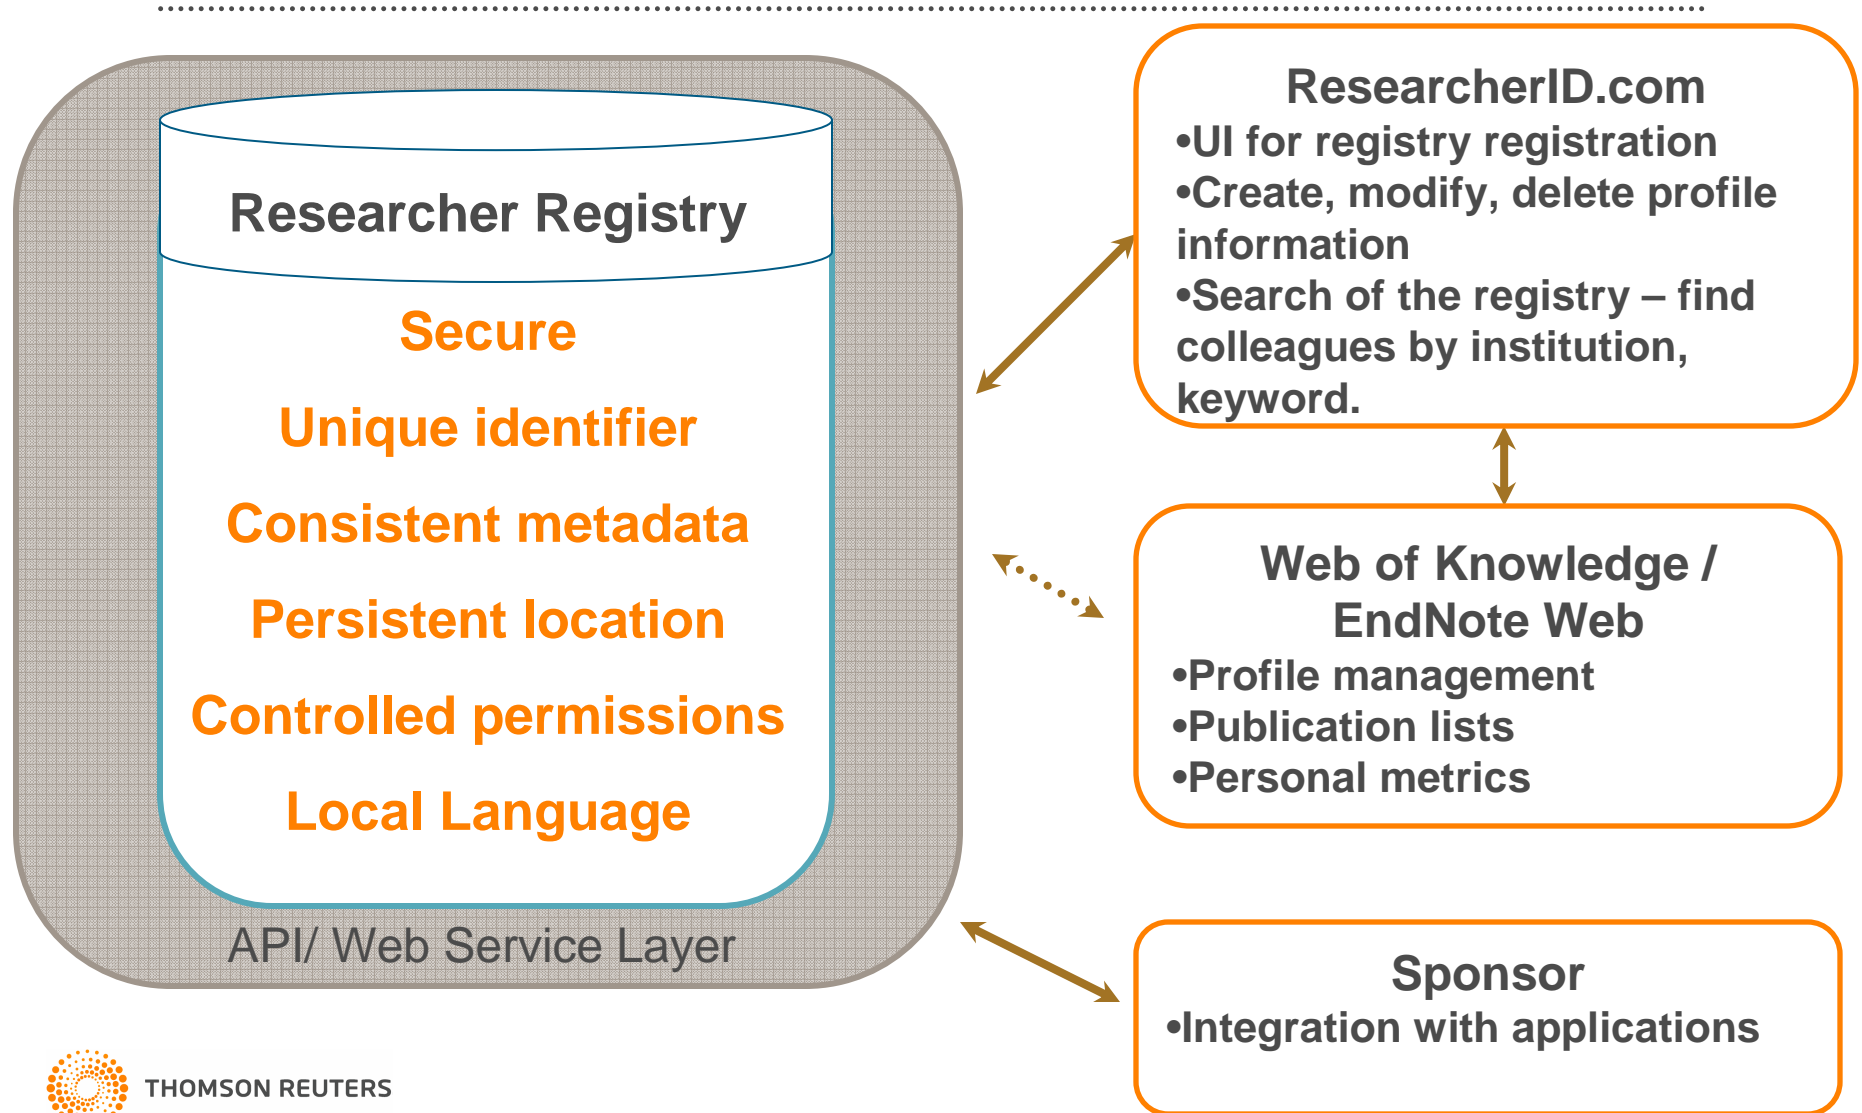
Researcher Registry

Secure

Unique identifier

Consistent metadata

Persistent location

Controlled permissions

Local Language

API/ Web Service Layer

ResearcherID.com
•UI for registry registration
•Create, modify, delete profile information
•Search of the registry – find colleagues by institution, keyword.

Web of Knowledge / EndNote Web
•Profile management
•Publication lists
•Personal metrics

Sponsor
•Integration with applications

THOMSON REUTERS